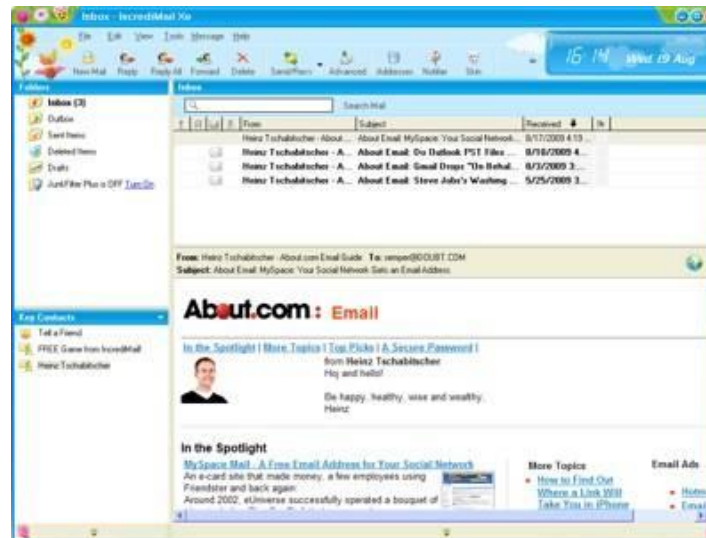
Inbox - IncrediMail Xe

File Edit View Tools Message Help

New Mail Reply Reply All Forward Delete Send/Recv Advanced Addresses Notifier Skin

16:14 Wed 19 Aug

Folders

Inbox (3)
Outbox
Sent Items
Deleted Items
Drafts
JunkFilter Plus is OFF Turn On

Inbox

Search Mail

| From | Subject | Received |
|---|---|---|
| Heinz Tschabitscher - About... | About Email: MySpace: Your Social Network... | 8/17/2009 4:13... |
| Heinz Tschabitscher - A... | About Email: Do Outlook PST Files ... | 8/10/2009 4:... |
| Heinz Tschabitscher - A... | About Email: Gmail Drops "On Behal... | 8/3/2009 3:... |
| Heinz Tschabitscher - A... | About Email: Steve Jobs's Waiting ... | 5/25/2009 3:... |

From: Heinz Tschabitscher - About.com Email Guide To: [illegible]
Subject: About Email: MySpace: Your Social Network Gets an Email Address

About.com : Email

In the Spotlight | More Topics | Top Picks | A Secure Password |

from Heinz Tschabitscher
Hoy and hello!

Be happy, healthy, wise and wealthy,
Heinz

In the Spotlight

MySpace Mail - A Free Email Address for Your Social Network
An e-card site that made money, a few employees using Friendster and back again:
Around 2002, eUniverse successfully operated a bouquet of

More Topics
How to Find Out Where a Link Will Take You in iPhone

Email Ads

Key Contacts

Tell a Friend
FREE Game from IncrediMail
Heinz Tschabitscher